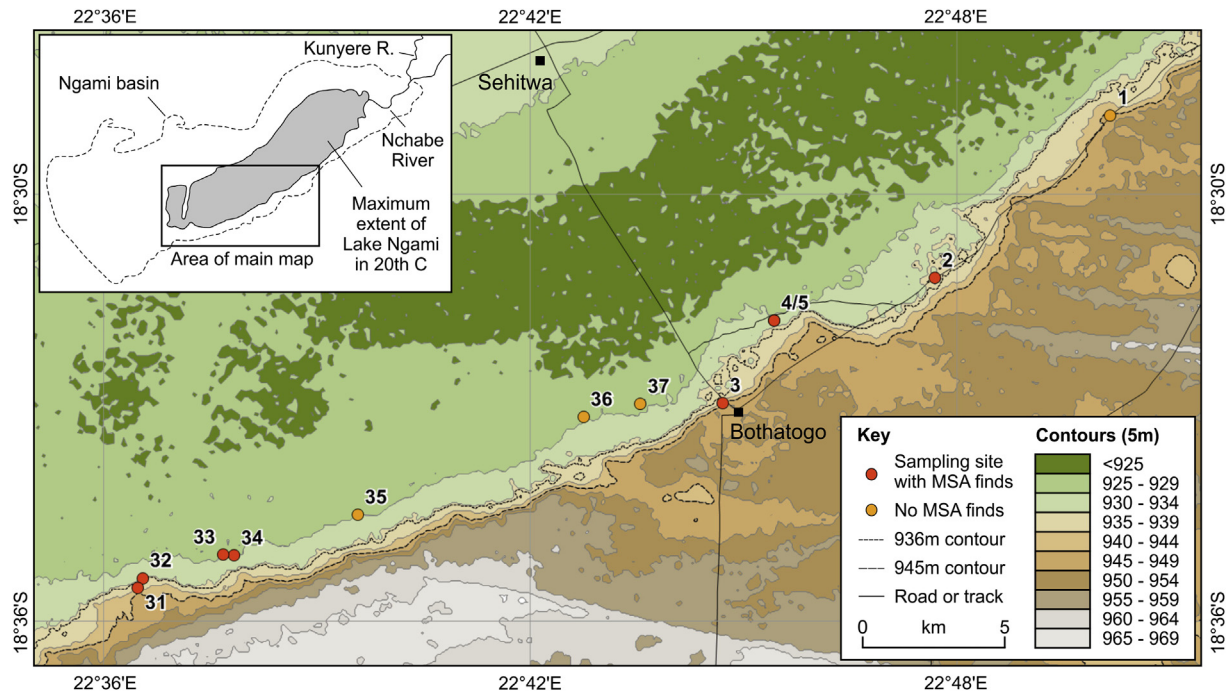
22°36'E 22°42'E 22°48'E

18°30'S 18°36'S

18°30'S 18°36'S

22°36'E 22°42'E 22°48'E

Kunyere R.
Ngami basin
Nchabe River
Maximum extent of Lake Ngami in 20th C
Area of main map

Sehitwa
Bothatogo

1
2
4/5
3
36
37
35
33
34
32
31

Key
Sampling site with MSA finds
No MSA finds
936m contour
945m contour
Road or track
0 km 5

Contours (5m)
<925
925 - 929
930 - 934
935 - 939
940 - 944
945 - 949
950 - 954
955 - 959
960 - 964
965 - 969